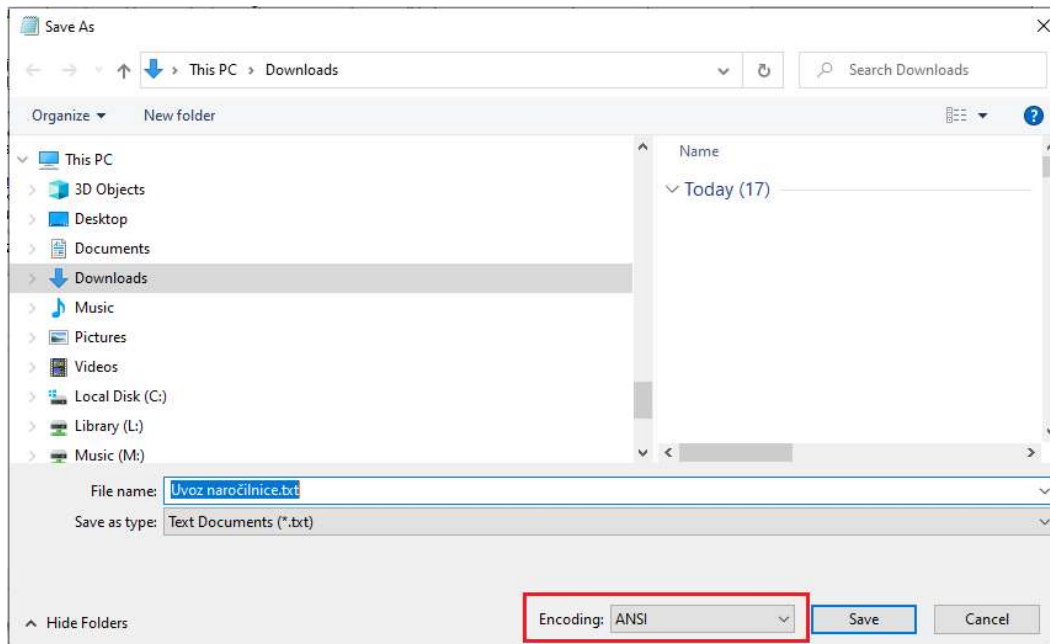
Save As

This PC > Downloads

Search Downloads

Organize ▾ New folder

This PC
3D Objects
Desktop
Documents
Downloads
Music
Pictures
Videos
Local Disk (C:)
Library (L:)
Music (M:)

Name

Today (17)

File name: Uvoz naročilnice.txt

Save as type: Text Documents (*.txt)

Hide Folders

Encoding: ANSI

Save

Cancel